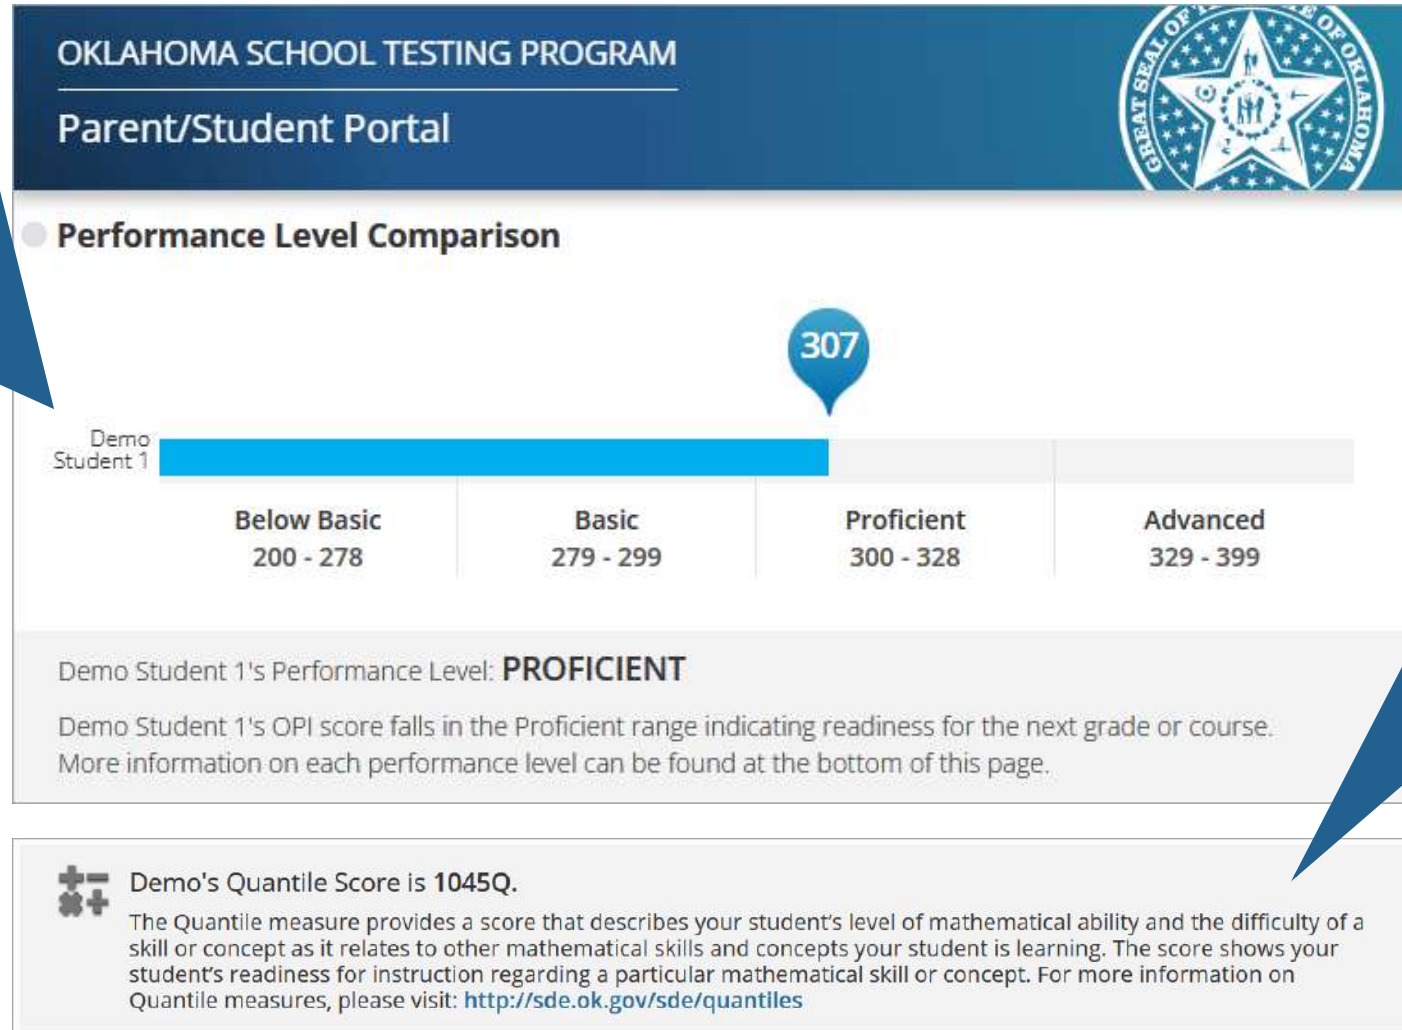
OKLAHOMA SCHOOL TESTING PROGRAM

Parent/Student Portal

GREAT SEAL OF THE STATE OF OKLAHOMA

Performance Level Comparison

307

Demo Student 1

| Below Basic | Basic | Proficient | Advanced |
|---|---|---|---|
| 200 - 278 | 279 - 299 | 300 - 328 | 329 - 399 |

Demo Student 1's Performance Level: PROFICIENT

Demo Student 1's OPI score falls in the Proficient range indicating readiness for the next grade or course. More information on each performance level can be found at the bottom of this page.

Demo's Quantile Score is 1045Q.

The Quantile measure provides a score that describes your student's level of mathematical ability and the difficulty of a skill or concept as it relates to other mathematical skills and concepts your student is learning. The score shows your student's readiness for instruction regarding a particular mathematical skill or concept. For more information on Quantile measures, please visit: http://sde.ok.gov/sde/quantiles